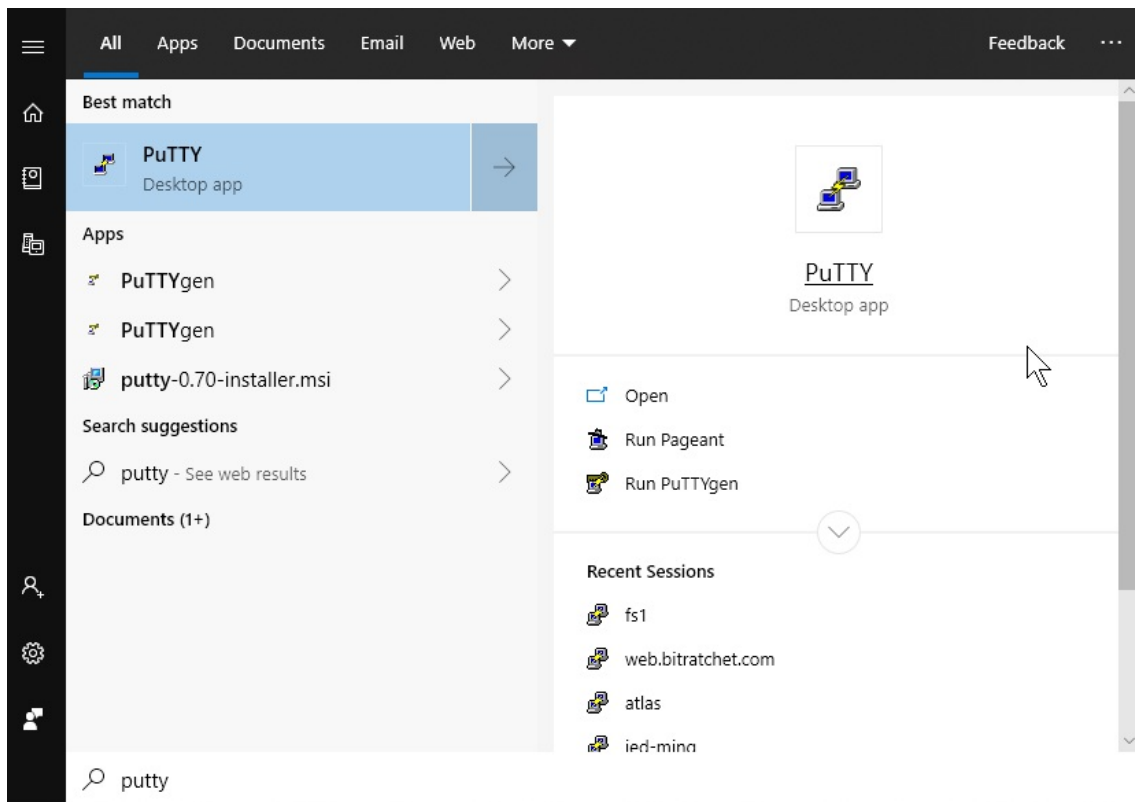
All Apps Documents Email Web More ▼ Feedback ···

Best match

PuTTY
Desktop app

Apps

PuTTYgen

PuTTYgen

putty-0.70-installer.msi

Search suggestions

putty - See web results

Documents (1+)

PuTTY
Desktop app

Open

Run Pageant

Run PuTTYgen

Recent Sessions

fs1

web.bitratchet.com

atlas

ied-ming

putty